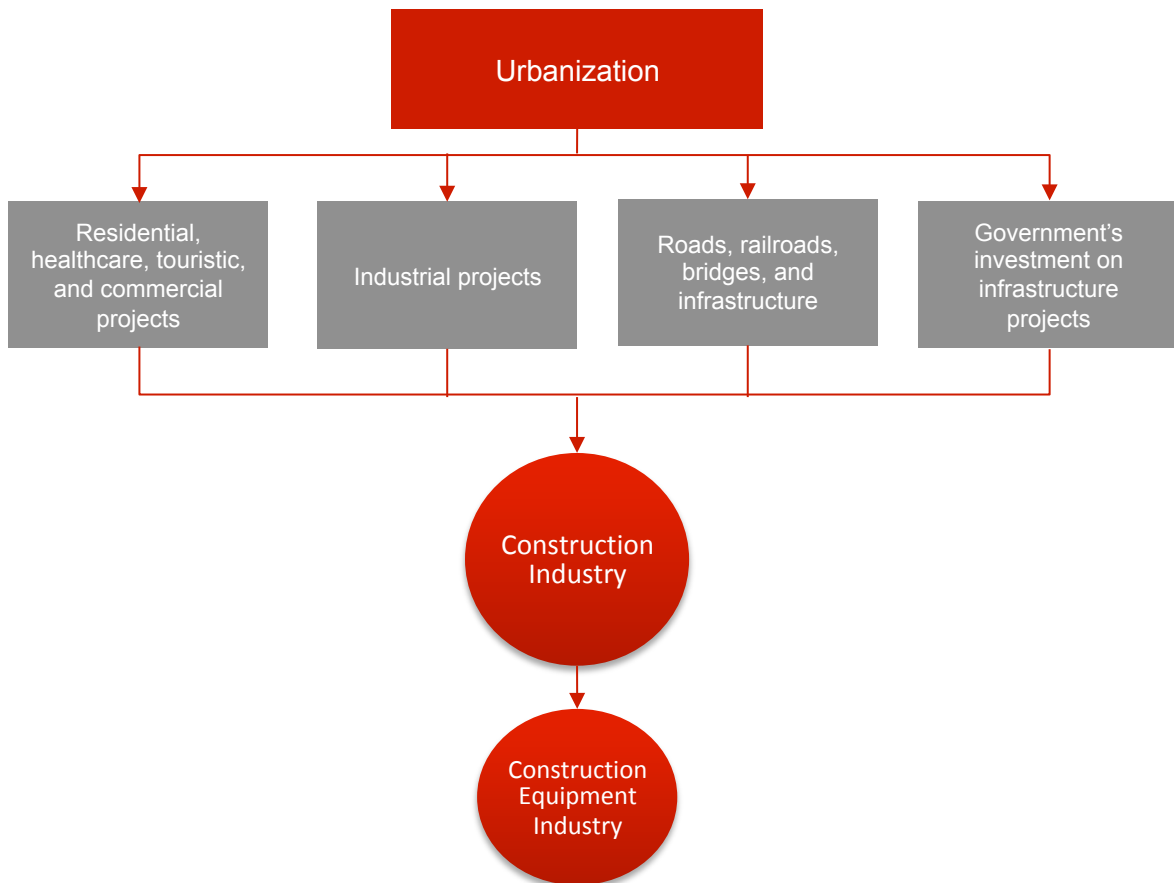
Urbanization

Residential, healthcare, touristic, and commercial projects

Industrial projects

Roads, railroads, bridges, and infrastructure

Government's investment on infrastructure projects

Construction Industry

Construction Equipment Industry